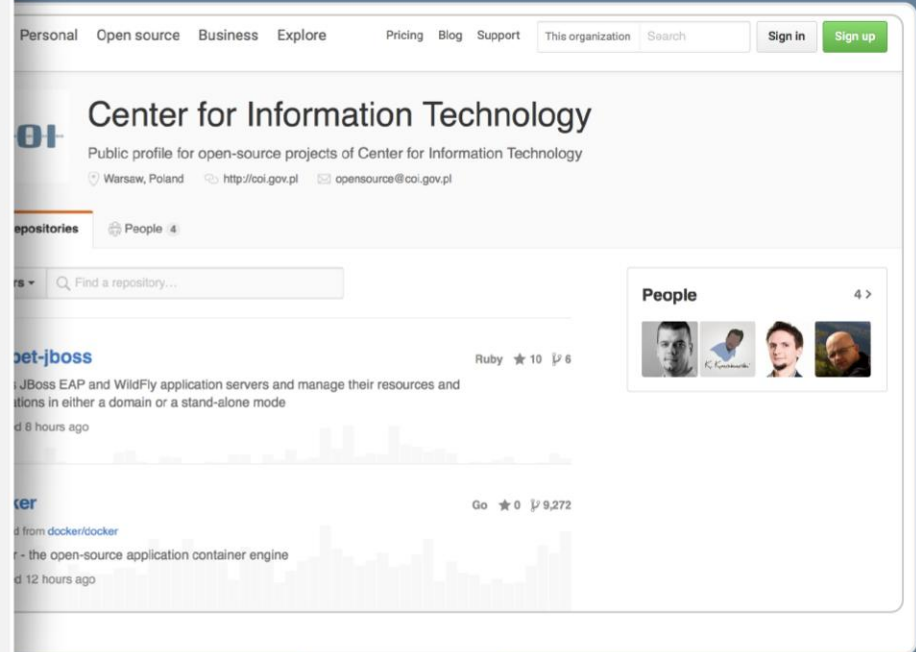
Personal Open source Business Explore Pricing Blog Support This organization Search Sign in Sign up

OI

Center for Information Technology

Public profile for open-source projects of Center for Information Technology

Warsaw, Poland http://coi.gov.pl opensource@coi.gov.pl

epositories People 4

rs Find a repository...

People 4

pet-jboss

Ruby ★ 10 6

JBoss EAP and WildFly application servers and manage their resources and ations in either a domain or a stand-alone mode

d 8 hours ago

ker

Go ★ 0 9,272

d from docker/docker

r - the open-source application container engine

d 12 hours ago